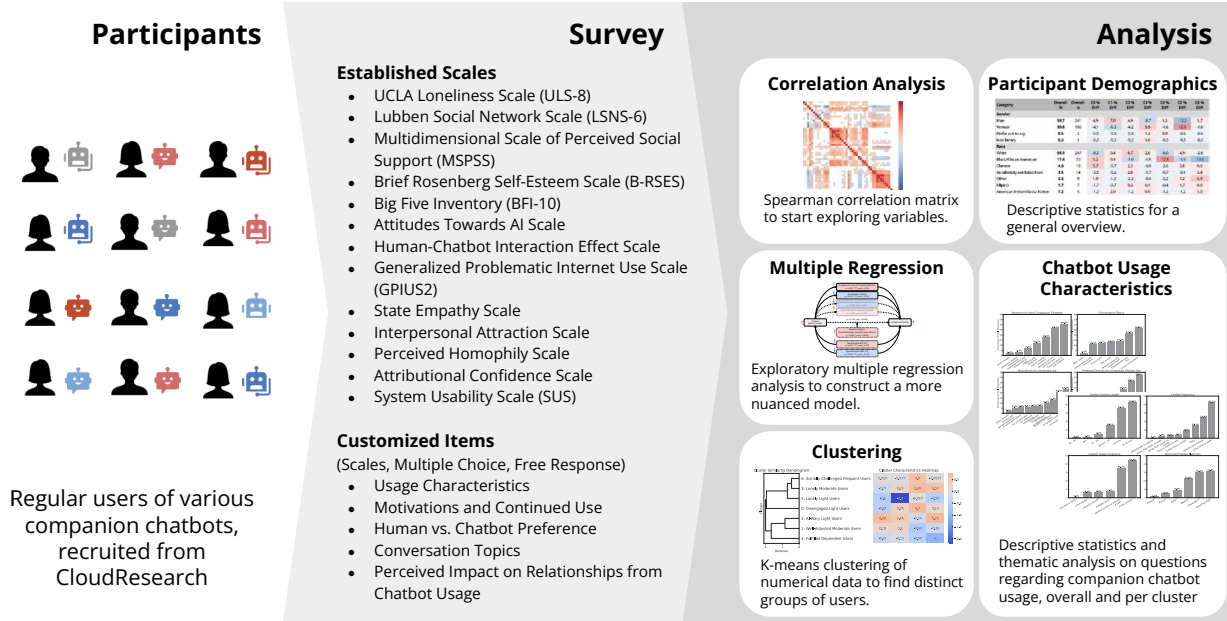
Participants

Regular users of various companion chatbots, recruited from CloudResearch

Survey

Established Scales
- UCLA Loneliness Scale (ULS-8)
- Lubben Social Network Scale (LSNS-6)
- Multidimensional Scale of Perceived Social Support (MSPSS)
- Brief Rosenberg Self-Esteem Scale (B-RSES)
- Big Five Inventory (BFI-10)
- Attitudes Towards AI Scale
- Human-Chatbot Interaction Effect Scale
- Generalized Problematic Internet Use Scale (GPIUS2)
- State Empathy Scale
- Interpersonal Attraction Scale
- Perceived Homophily Scale
- Attributional Confidence Scale
- System Usability Scale (SUS)

Customized Items
(Scales, Multiple Choice, Free Response)
- Usage Characteristics
- Motivations and Continued Use
- Human vs. Chatbot Preference
- Conversation Topics
- Perceived Impact on Relationships from Chatbot Usage

Analysis

Correlation Analysis

Spearman correlation matrix to start exploring variables.

Participant Demographics

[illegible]

Descriptive statistics for a general overview.

Multiple Regression

Exploratory multiple regression analysis to construct a more nuanced model.

Chatbot Usage Characteristics

Descriptive statistics and thematic analysis on questions regarding companion chatbot usage, overall and per cluster

Clustering

Cluster Similarity Dendrogram
Cluster Characteristics Heatmap
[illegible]

K-means clustering of numerical data to find distinct groups of users.